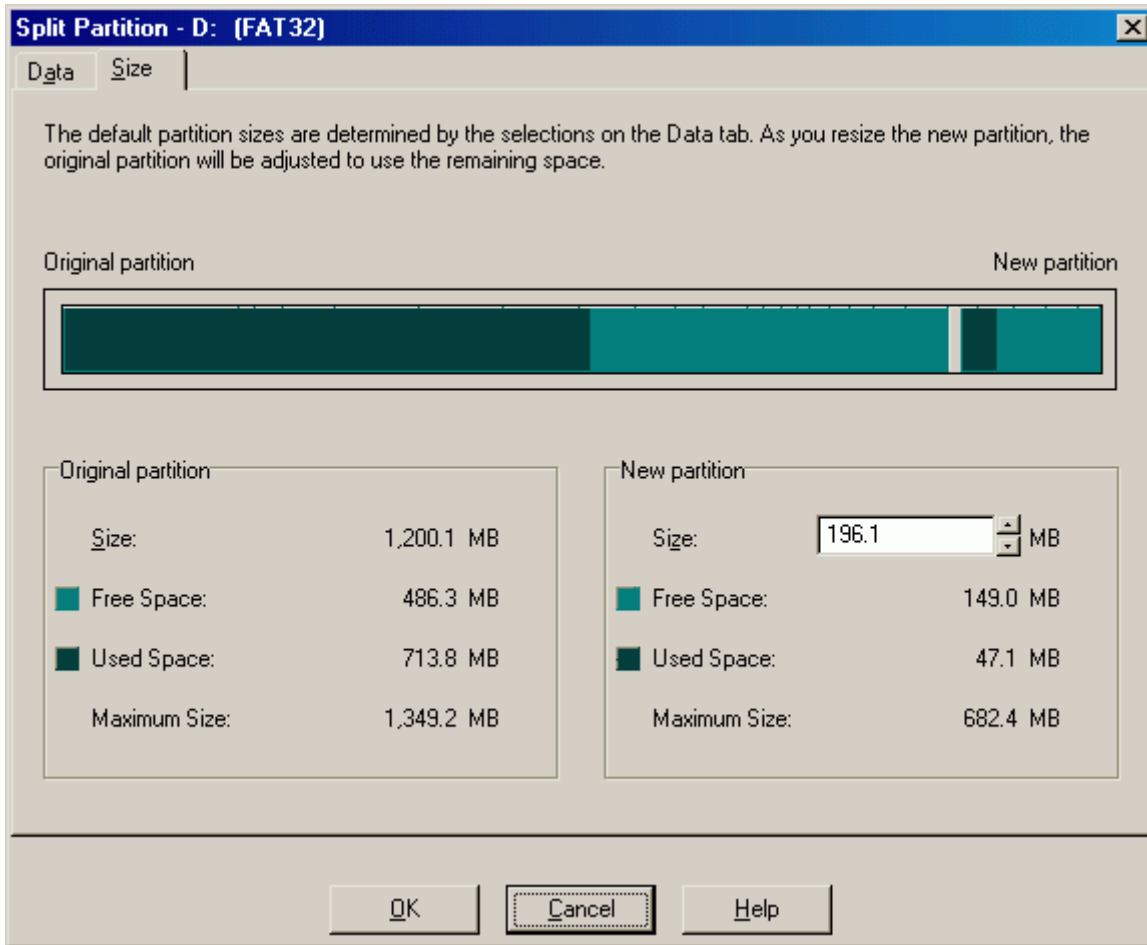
Split Partition - D: (FAT32)

Data Size

The default partition sizes are determined by the selections on the Data tab. As you resize the new partition, the original partition will be adjusted to use the remaining space.

Original partition

New partition

Original partition

Size: 1,200.1 MB

Free Space: 486.3 MB

Used Space: 713.8 MB

Maximum Size: 1,349.2 MB

New partition

Size: 196.1 MB

Free Space: 149.0 MB

Used Space: 47.1 MB

Maximum Size: 682.4 MB

OK

Cancel

Help